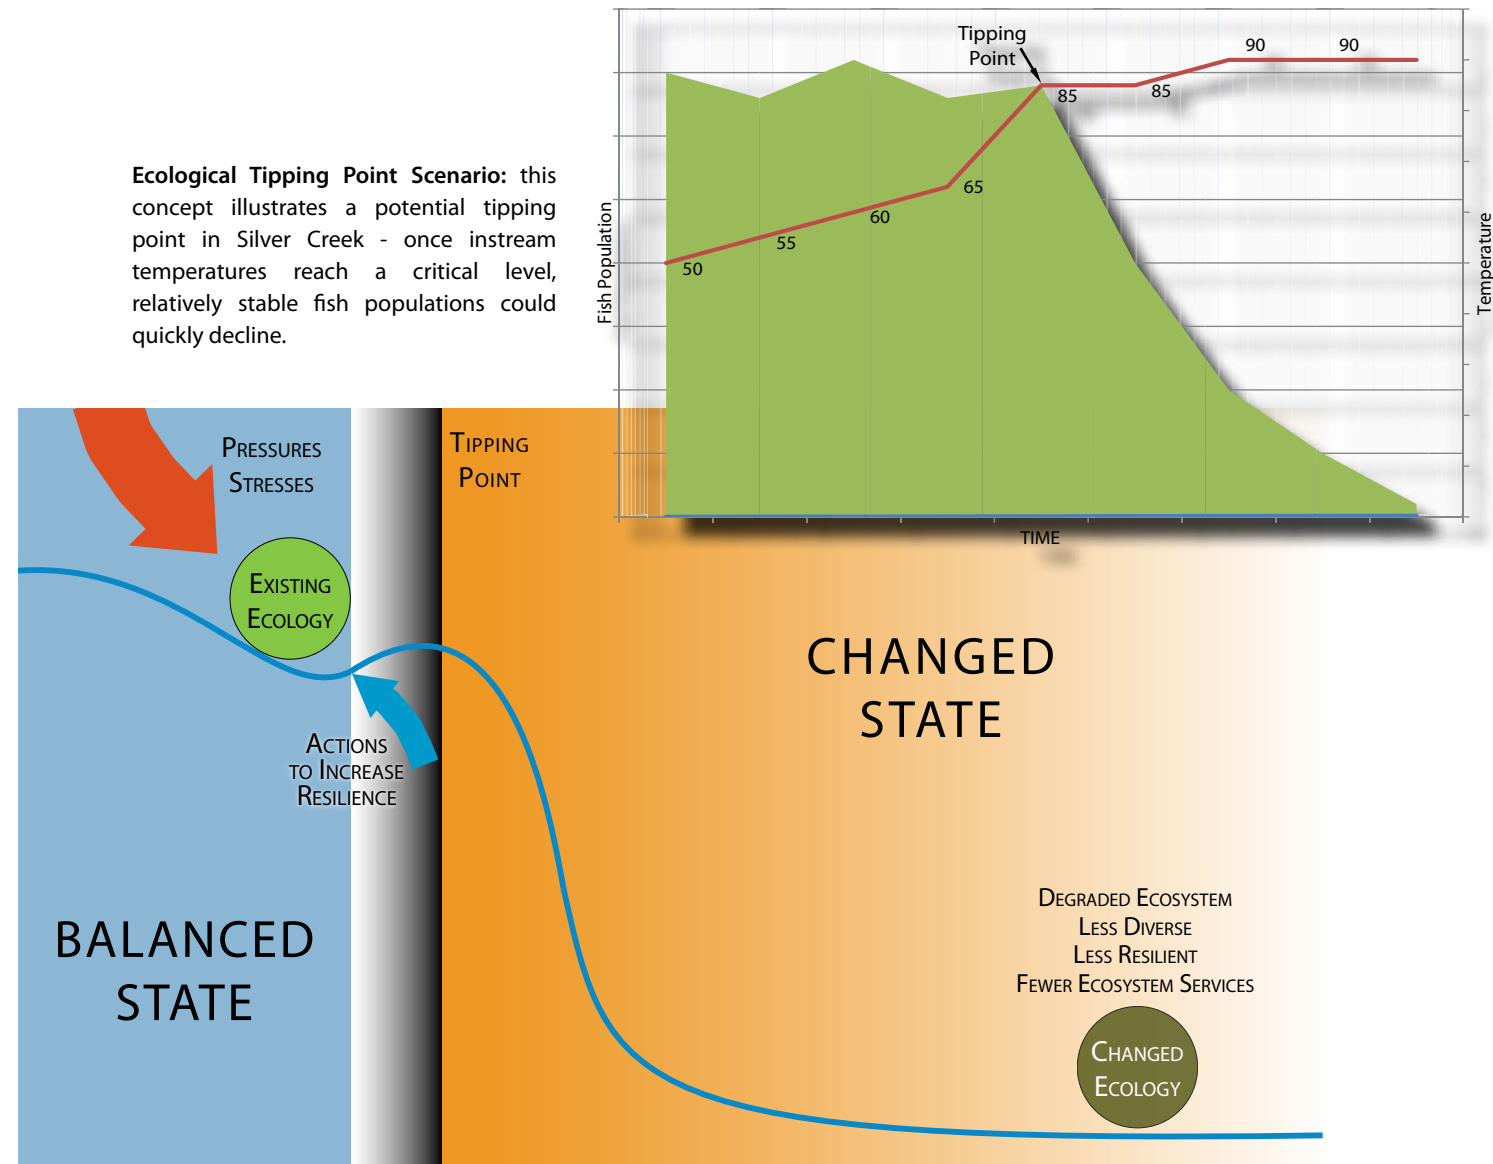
**Ecological Tipping Point Scenario:** this concept illustrates a potential tipping point in Silver Creek - once instream temperatures reach a critical level, relatively stable fish populations could quickly decline.

Tipping Point

90
90
85
85
65
60
55
50

Fish Population

Temperature

TIME

Pressures
Stresses

Existing
Ecology

Tipping
Point

Actions
to Increase
Resilience

CHANGED
STATE

BALANCED
STATE

Degraded Ecosystem
Less Diverse
Less Resilient
Fewer Ecosystem Services

Changed
Ecology